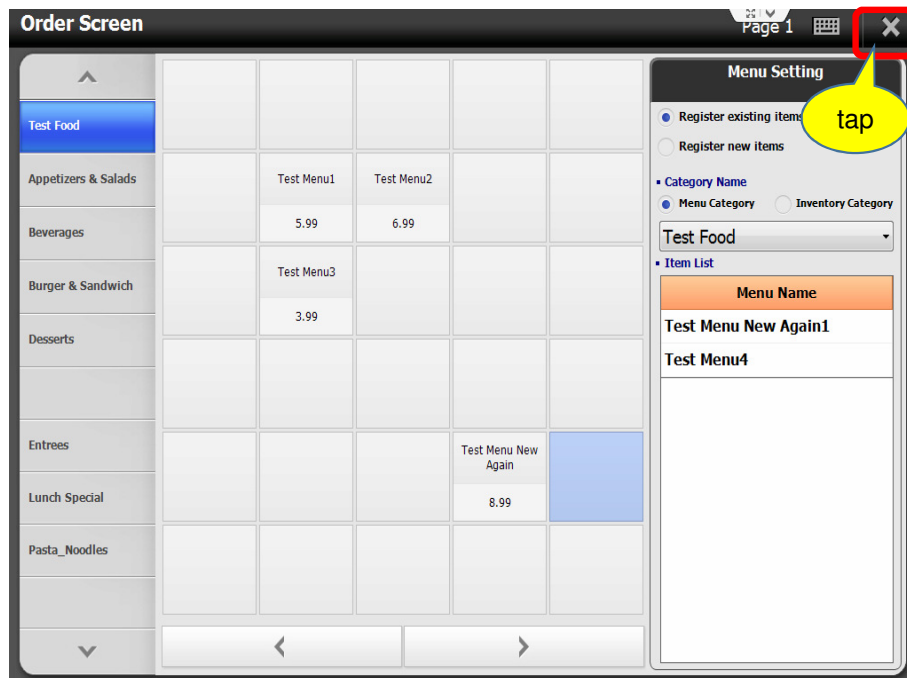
Order Screen

Page 1

Test Food

Appetizers & Salads

Beverages

Burger & Sandwich

Desserts

Entrees

Lunch Special

Pasta_Noodles

Test Menu1
5.99

Test Menu2
6.99

Test Menu3
3.99

Test Menu New Again
8.99

Menu Setting

Register existing items

tap

Register new items

Category Name

Menu Category

Inventory Category

Test Food

Item List

| Menu Name |
|---|
| Test Menu New Again1 |
| Test Menu4 |